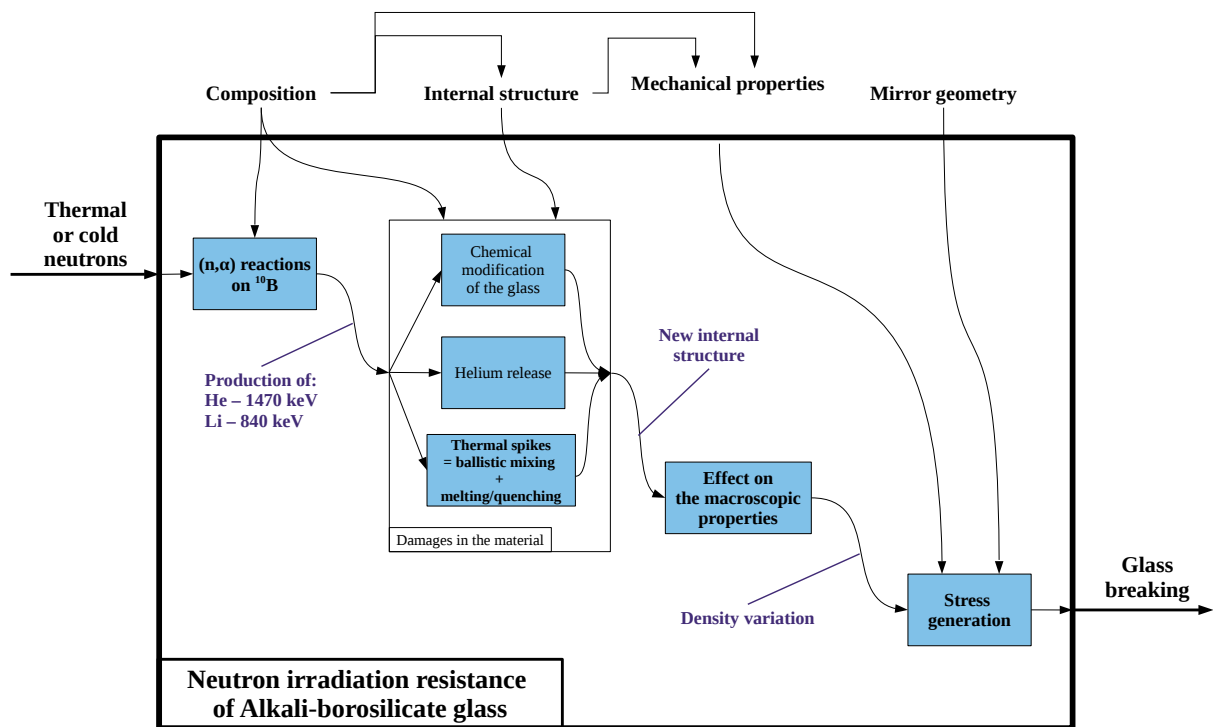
Composition

Internal structure

Mechanical properties

Mirror geometry

Thermal or cold neutrons

(n,α) reactions on $^{10}$B

Production of:
He – 1470 keV
Li – 840 keV

Chemical modification of the glass

Helium release

Thermal spikes = ballistic mixing + melting/quenching

Damages in the material

New internal structure

Effect on the macroscopic properties

Density variation

Stress generation

Glass breaking

Neutron irradiation resistance of Alkali-borosilicate glass